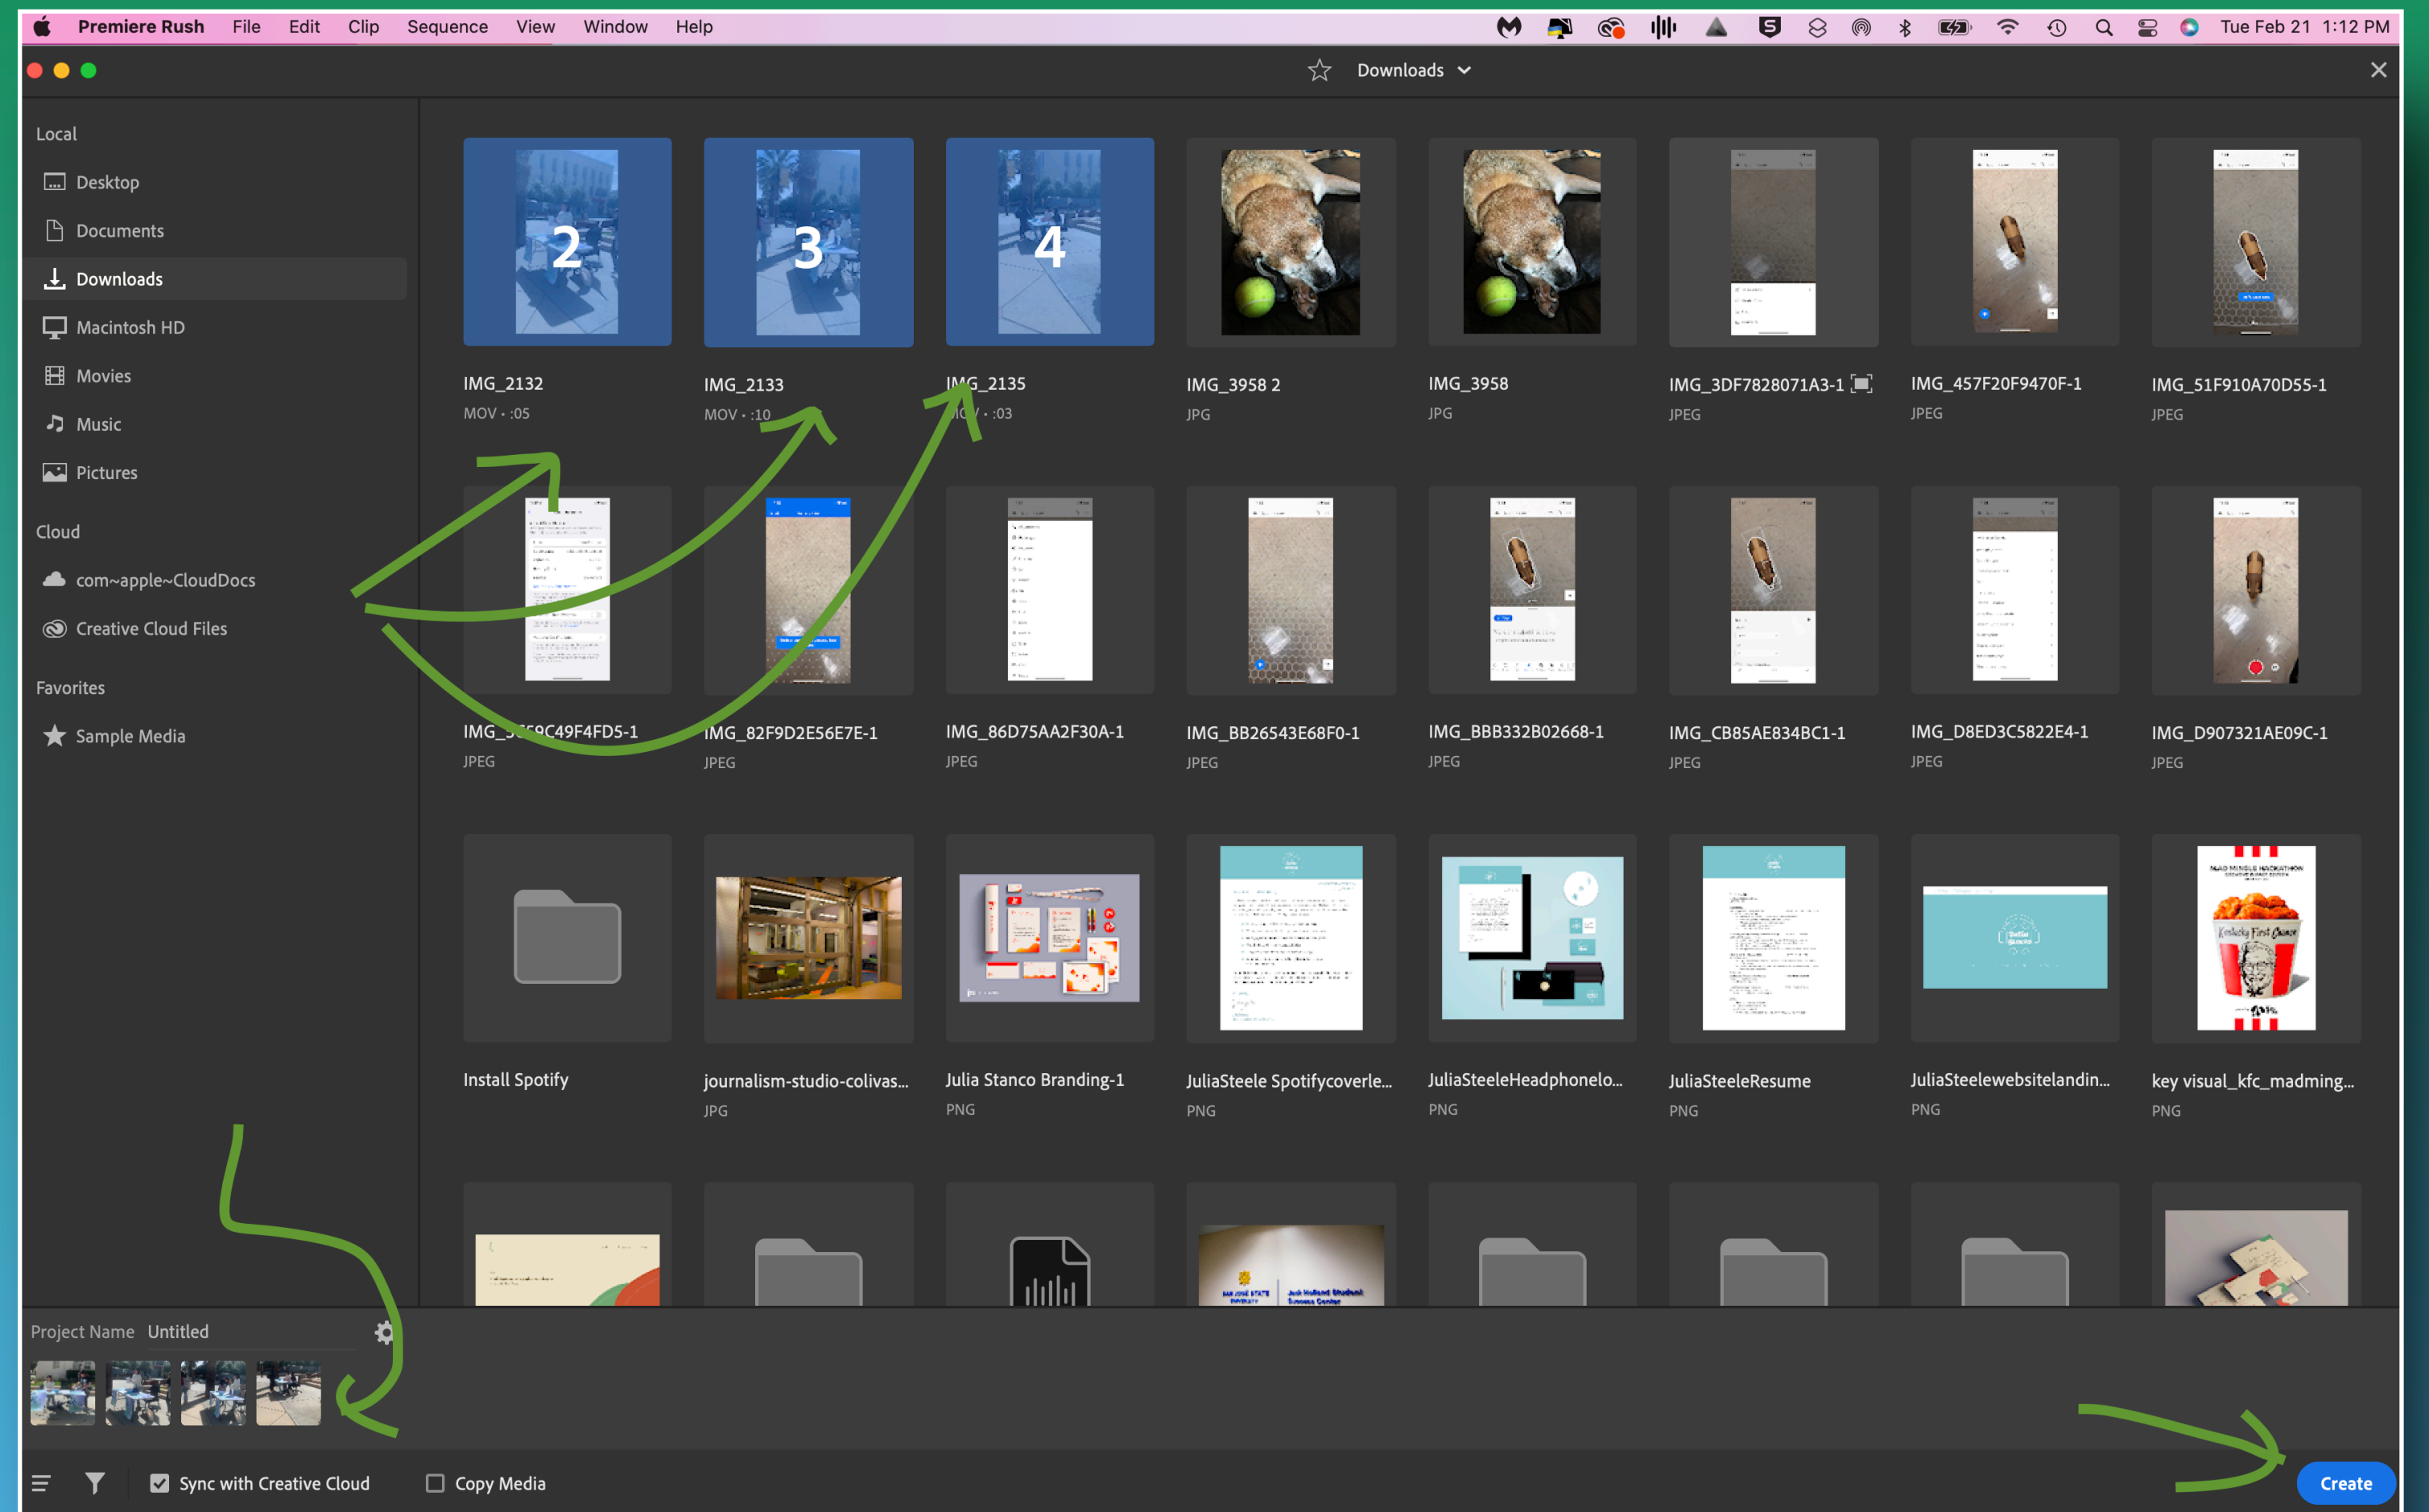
Premiere Rush File Edit Clip Sequence View Window Help

Tue Feb 21 1:12 PM

Downloads

Local
Desktop
Documents
Downloads
Macintosh HD
Movies
Music
Pictures

Cloud
com~apple~CloudDocs
Creative Cloud Files

Favorites
Sample Media

2
IMG_2132
MOV • :05

3
IMG_2133
MOV • :10

4
IMG_2135
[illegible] • :03

IMG_3958 2
JPG

IMG_3958
JPG

IMG_3DF7828071A3-1
JPEG

IMG_457F20F9470F-1
JPEG

IMG_51F910A70D55-1
JPEG

IMG_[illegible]C49F4FD5-1
JPEG

IMG_82F9D2E56E7E-1
JPEG

IMG_86D75AA2F30A-1
JPEG

IMG_BB26543E68F0-1
JPEG

IMG_BBB332B02668-1
JPEG

IMG_CB85AE834BC1-1
JPEG

IMG_D8ED3C5822E4-1
JPEG

IMG_D907321AE09C-1
JPEG

Install Spotify

journalism-studio-colivas...
JPG

Julia Stanco Branding-1
PNG

JuliaSteele Spotifycoverle...
PNG

JuliaSteeleHeadphonelo...
PNG

JuliaSteeleResume
PNG

JuliaSteelewebsitelandin...
PNG

key visual_kfc_madming...
PNG

Project Name Untitled

Sync with Creative Cloud
Copy Media
Create